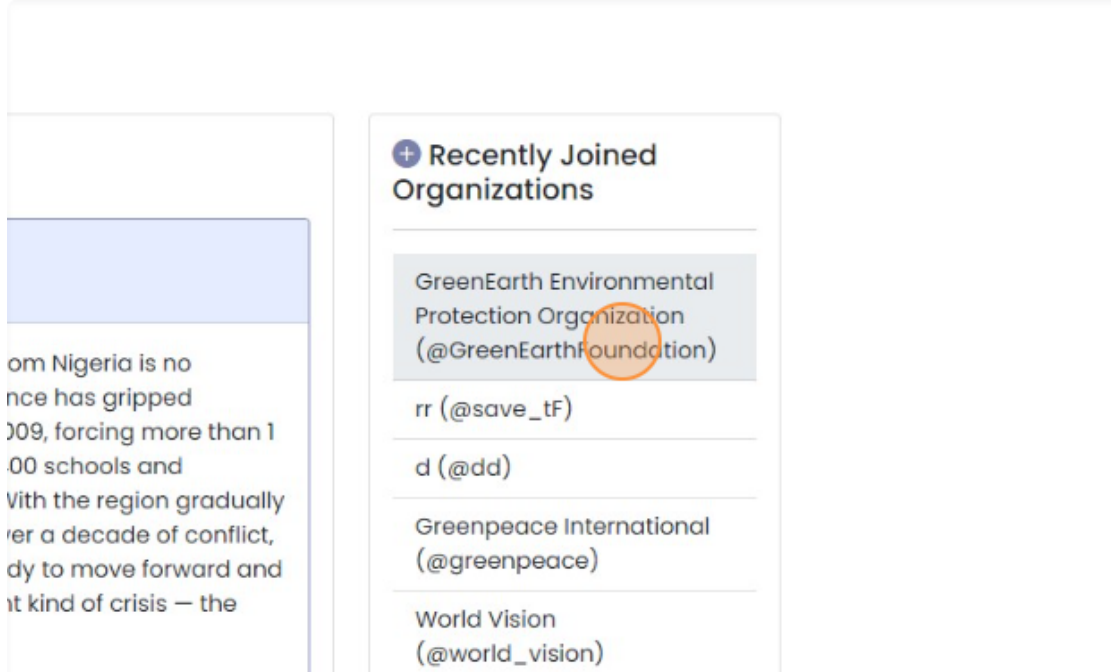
om Nigeria is no nce has gripped 009, forcing more than 1 00 schools and Vith the region gradually ver a decade of conflict, dy to move forward and nt kind of crisis — the

Recently Joined Organizations

GreenEarth Environmental Protection Organization (@GreenEarthFoundation)

rr (@save_tF)

d (@dd)

Greenpeace International (@greenpeace)

World Vision (@world_vision)